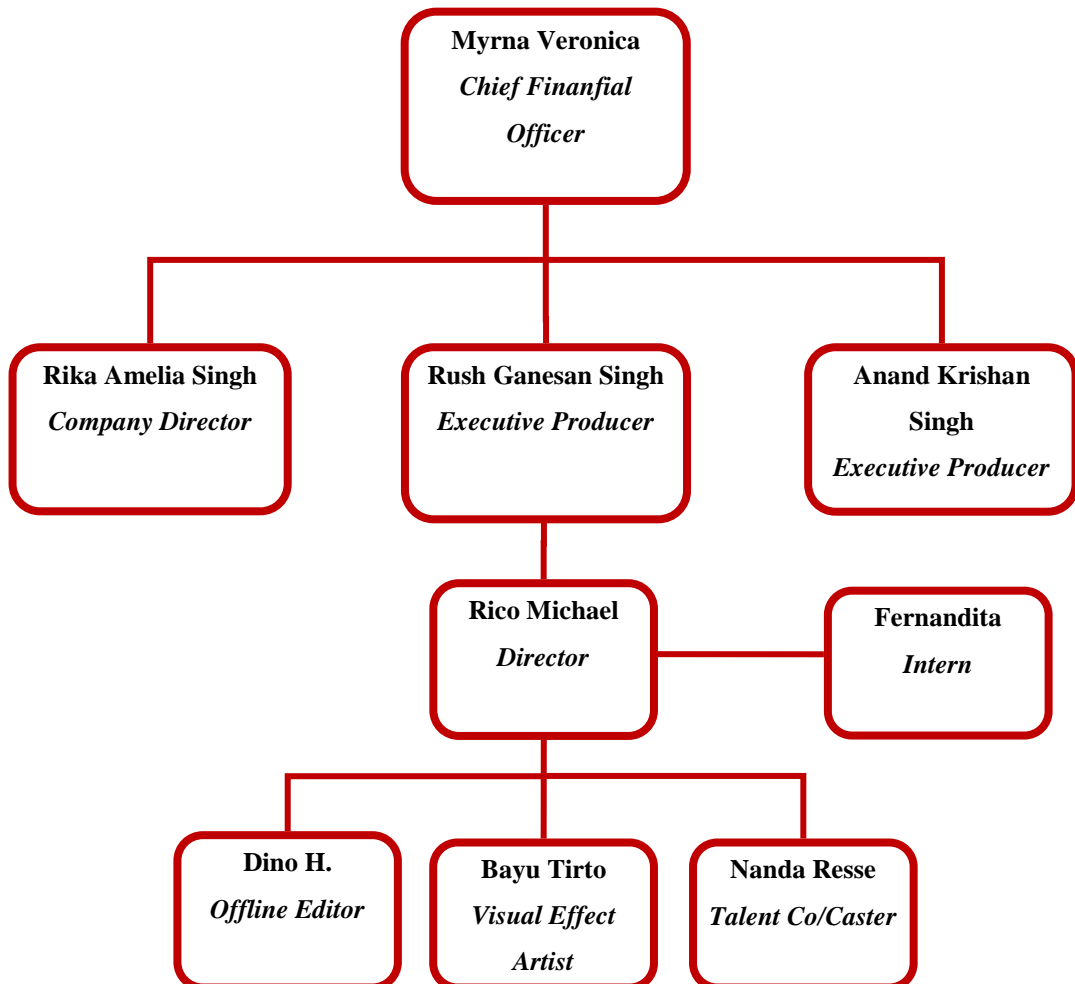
Myrna Veronica
Chief Finanfial Officer

Rika Amelia Singh
Company Director

Rush Ganesan Singh
Executive Producer

Anand Krishan Singh
Executive Producer

Rico Michael
Director

Fernandita
Intern

Dino H.
Offline Editor

Bayu Tirto
Visual Effect Artist

Nanda Resse
Talent Co/Caster